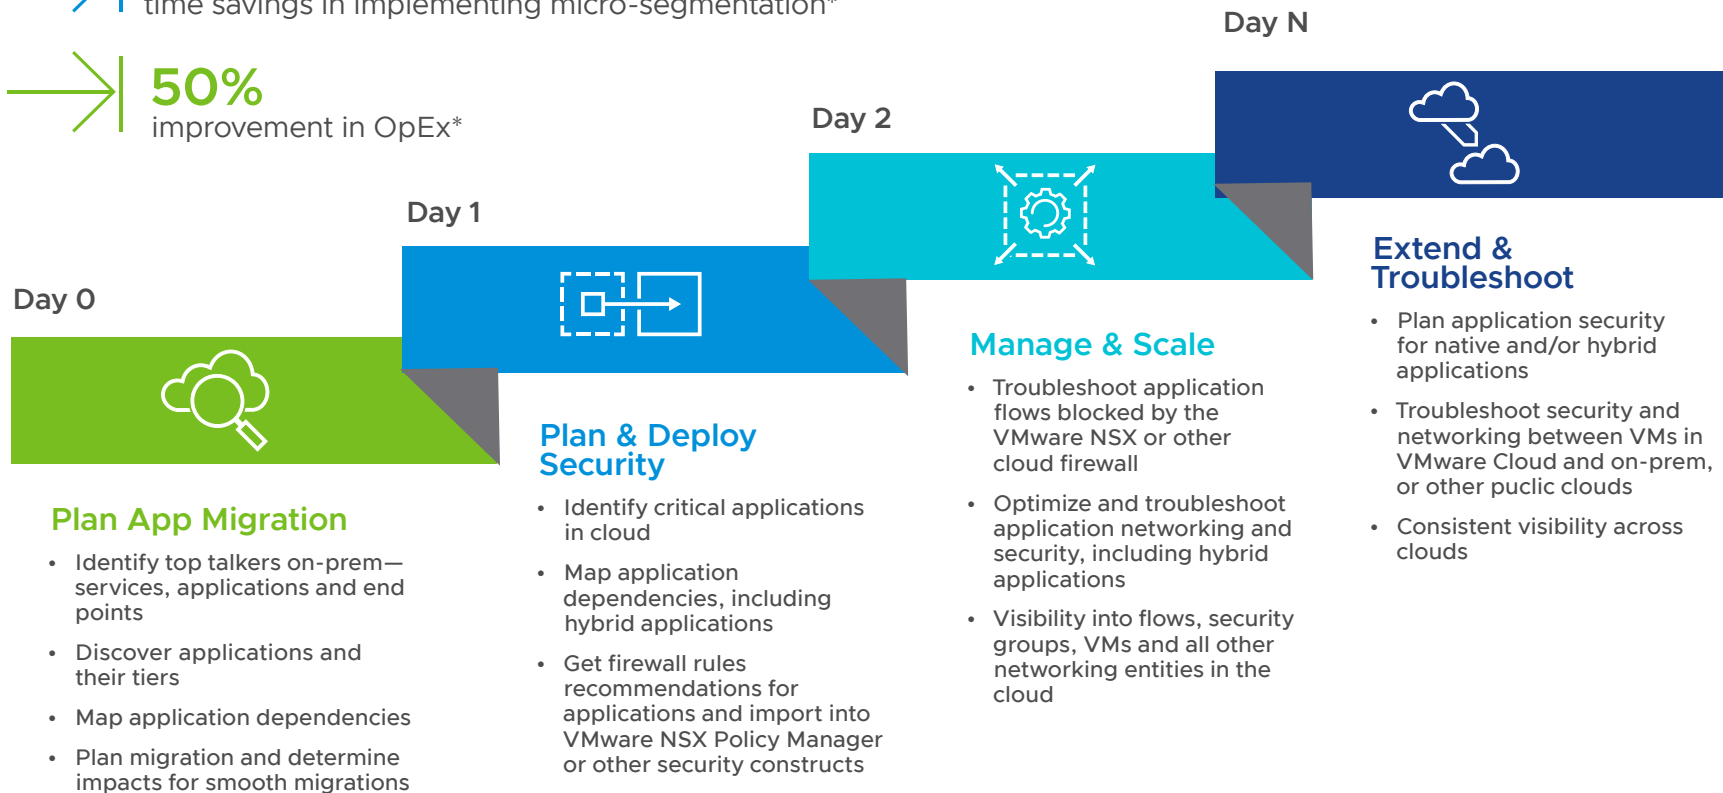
time savings in implementing micro-segmentation*

50%
improvement in OpEx*

Day 0

Plan App Migration

- Identify top talkers on-prem—services, applications and end points
- Discover applications and their tiers
- Map application dependencies
- Plan migration and determine impacts for smooth migrations

Day 1

Plan & Deploy Security

- Identify critical applications in cloud
- Map application dependencies, including hybrid applications
- Get firewall rules recommendations for applications and import into VMware NSX Policy Manager or other security constructs

Day 2

Manage & Scale

- Troubleshoot application flows blocked by the VMware NSX or other cloud firewall
- Optimize and troubleshoot application networking and security, including hybrid applications
- Visibility into flows, security groups, VMs and all other networking entities in the cloud

Day N

Extend & Troubleshoot

- Plan application security for native and/or hybrid applications
- Troubleshoot security and networking between VMs in VMware Cloud and on-prem, or other puclic clouds
- Consistent visibility across clouds